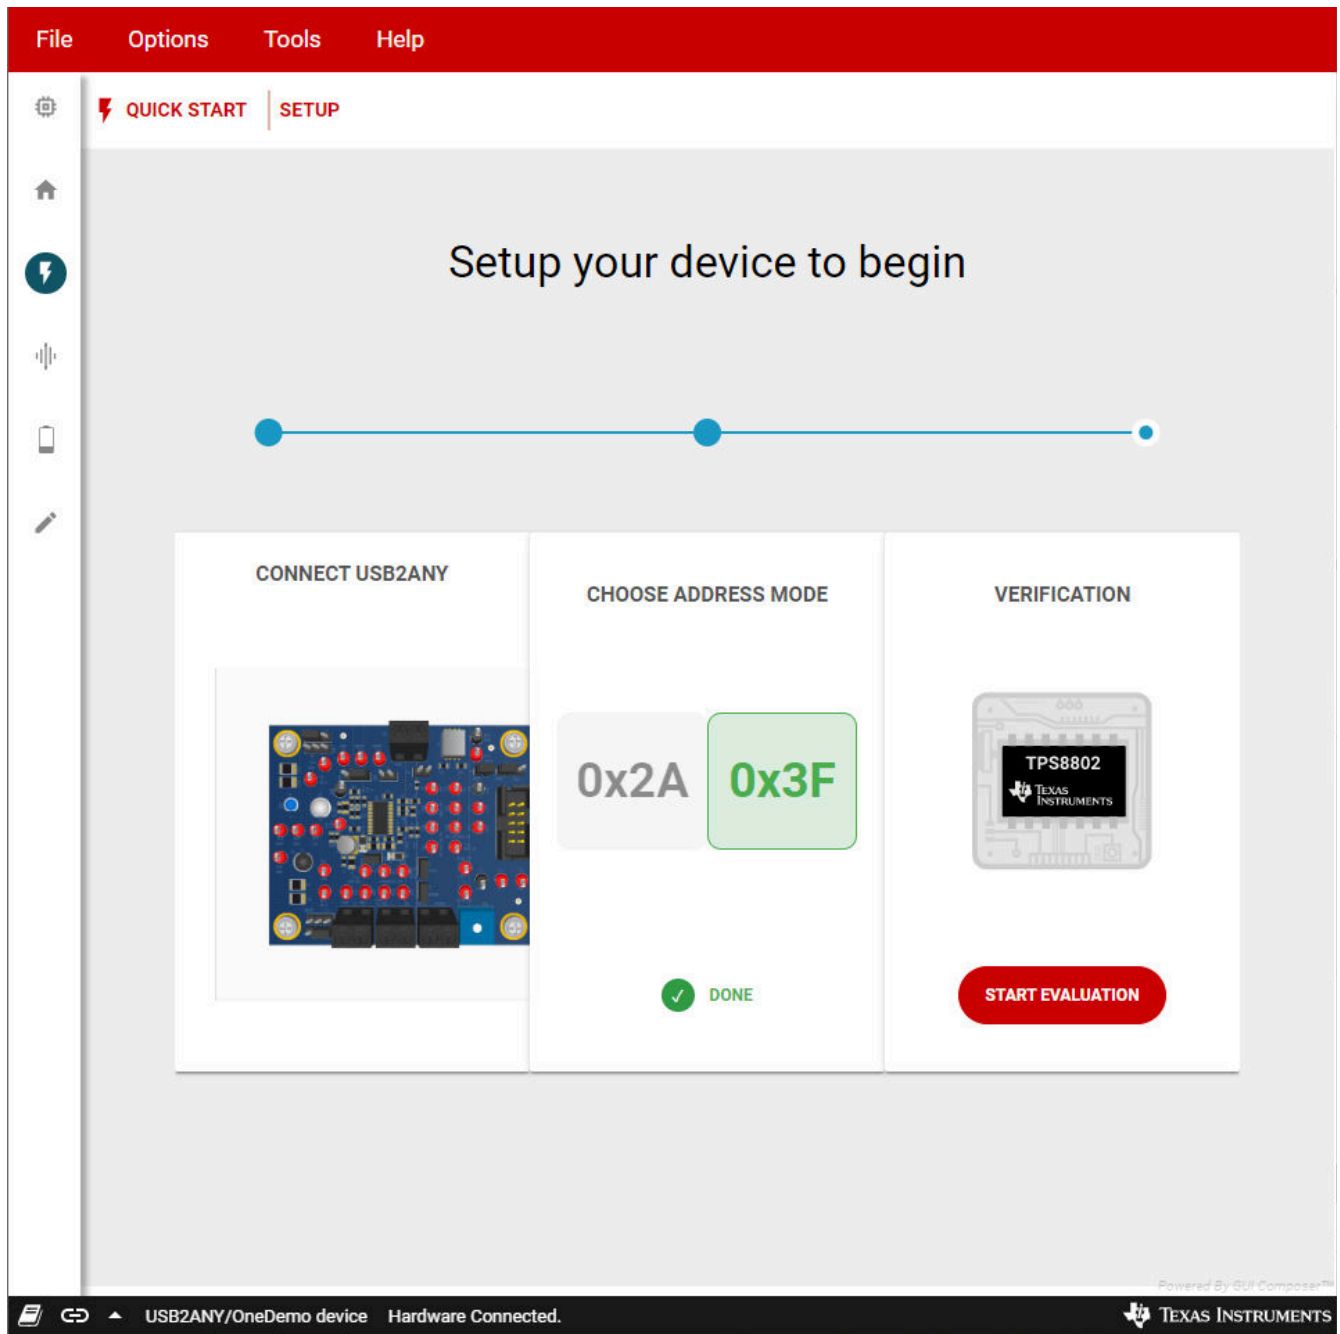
File Options Tools Help

QUICK START | SETUP

Setup your device to begin

CONNECT USB2ANY

CHOOSE ADDRESS MODE

0x2A 0x3F

DONE

VERIFICATION

TPS8802
TEXAS INSTRUMENTS

START EVALUATION

Powered By GUI Composer™

USB2ANY/OneDemo device Hardware Connected.

TEXAS INSTRUMENTS